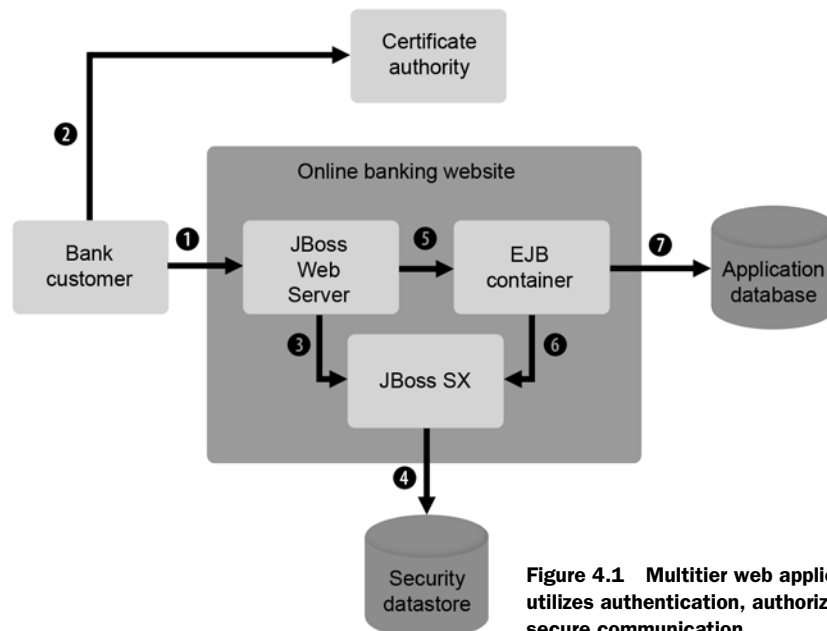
Certificate authority

❷

Online banking website

Bank customer

❶

JBoss Web Server

❺

EJB container

❼

Application database

❸

❻

JBoss SX

❹

Security datastore

Figure 4.1 Multitier web appli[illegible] utilizes authentication, authoriz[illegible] secure communication